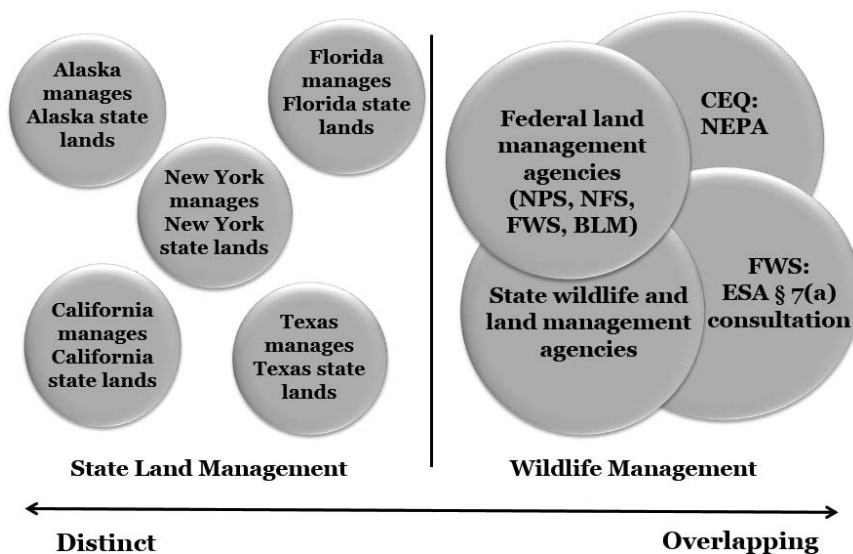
Alaska manages Alaska state lands

Florida manages Florida state lands

New York manages New York state lands

California manages California state lands

Texas manages Texas state lands

State Land Management

Federal land management agencies (NPS, NFS, FWS, BLM)

CEQ: NEPA

FWS: ESA § 7(a) consultation

State wildlife and land management agencies

Wildlife Management

Distinct

Overlapping